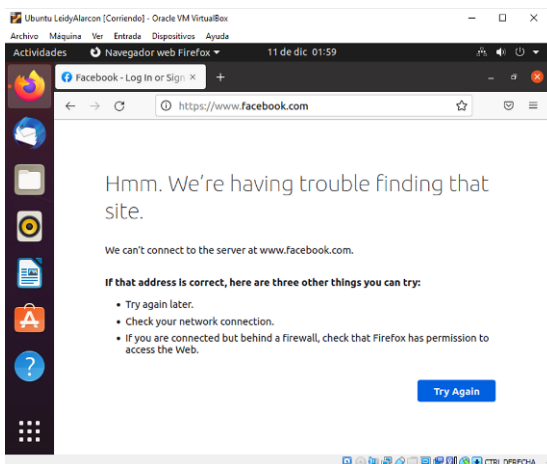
Ubuntu LeidyAlarcon [Corriendo] - Oracle VM VirtualBox

Archivo Máquina Ver Entrada Dispositivos Ayuda

Actividades Navegador web Firefox 11 de dic 01:59

Facebook - Log In or Sign ×

https://www.facebook.com

Hmm. We're having trouble finding that site.

We can't connect to the server at www.facebook.com.

If that address is correct, here are three other things you can try:

- Try again later.
- Check your network connection.
- If you are connected but behind a firewall, check that Firefox has permission to access the Web.

Try Again

CTRL DERECHA